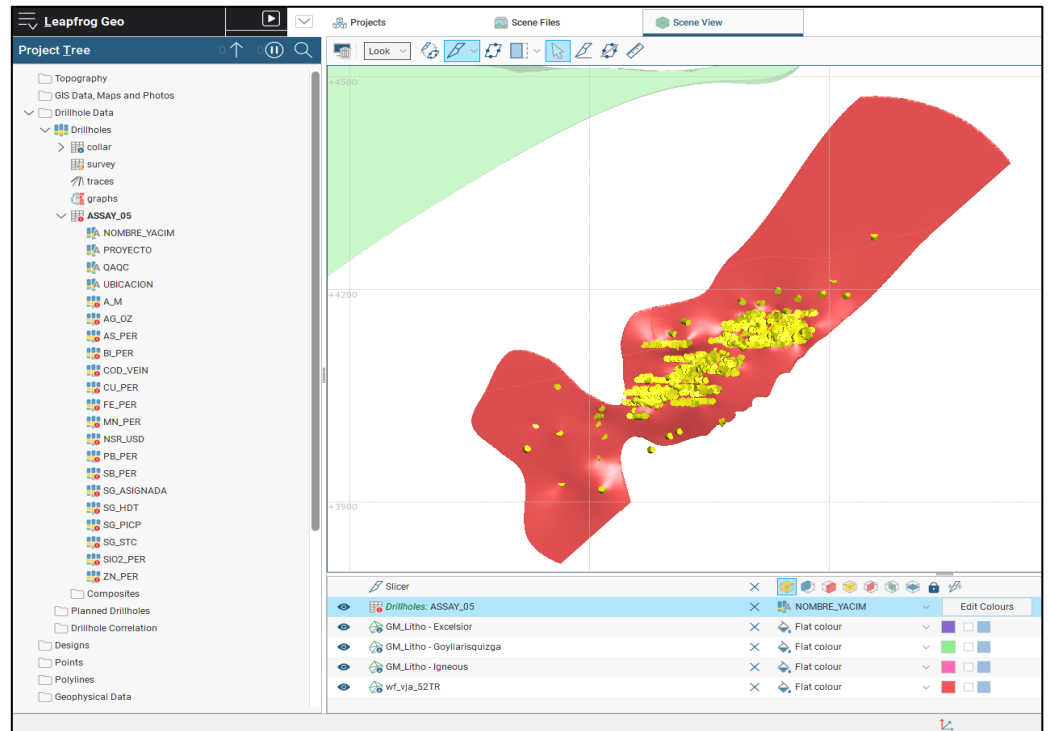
Leapfrog Geo

Projects

Scene Files

Scene View

Project Tree

0

0

Look

Topography
GIS Data, Maps and Photos
Drillhole Data
Drillholes
collar
survey
traces
graphs
ASSAY_05
NOMBRE_YACIM
PROYECTO
QAQC
UBICACION
A_M
AG_OZ
AS_PER
BI_PER
COD_VEIN
CU_PER
FE_PER
MN_PER
NSR_USD
PB_PER
SB_PER
SG_ASIGNADA
SG_HDT
SG_PICP
SG_STC
SIO2_PER
ZN_PER
Composites
Planned Drillholes
Drillhole Correlation
Designs
Points
Polylines
Geophysical Data

+4500

+4200

+3900

| | | | |
|---|---|---|---|
| Slicer | | | |
| Drillholes: ASSAY_05 | | NOMBRE_YACIM | Edit Colours |
| GM_Litho - Excelsior | | Flat colour | |
| GM_Litho - Goyllarisquizga | | Flat colour | |
| GM_Litho - Igneous | | Flat colour | |
| wf_vja_52TR | | Flat colour | |